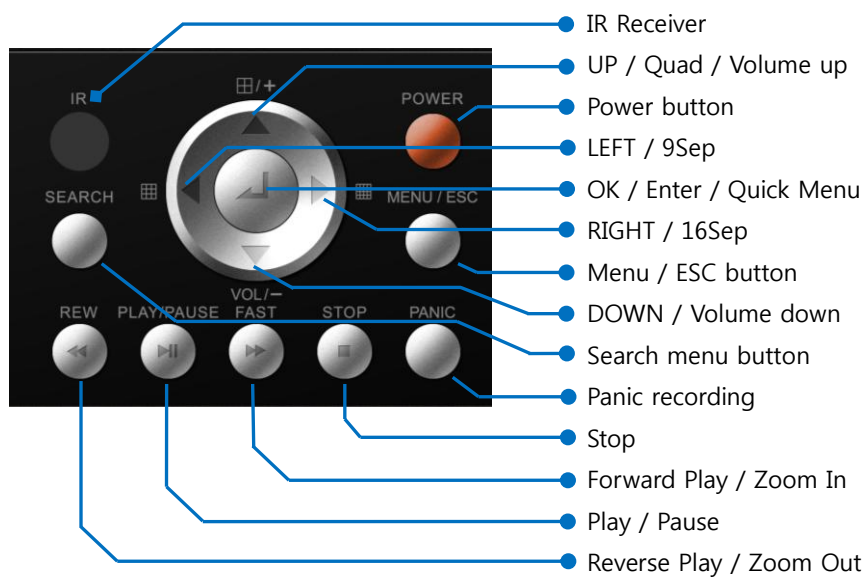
IR
⊞/+
POWER
SEARCH
MENU / ESC
VOL/−
REW
PLAY/PAUSE
FAST
STOP
PANIC

IR Receiver
UP / Quad / Volume up
Power button
LEFT / 9Sep
OK / Enter / Quick Menu
RIGHT / 16Sep
Menu / ESC button
DOWN / Volume down
Search menu button
Panic recording
Stop
Forward Play / Zoom In
Play / Pause
Reverse Play / Zoom Out